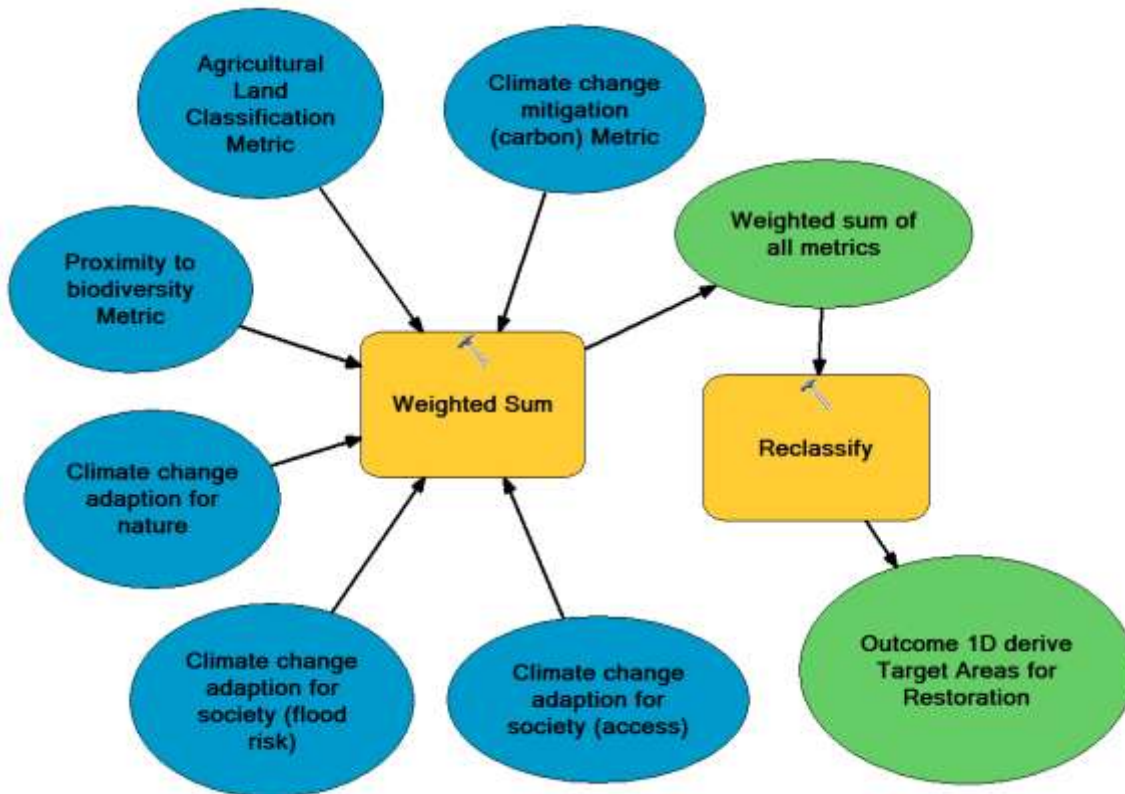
Agricultural Land Classification Metric

Climate change mitigation (carbon) Metric

Proximity to biodiversity Metric

Climate change adaption for nature

Climate change adaption for society (flood risk)

Climate change adaption for society (access)

Weighted Sum

Weighted sum of all metrics

Reclassify

Outcome 1D derive Target Areas for Restoration